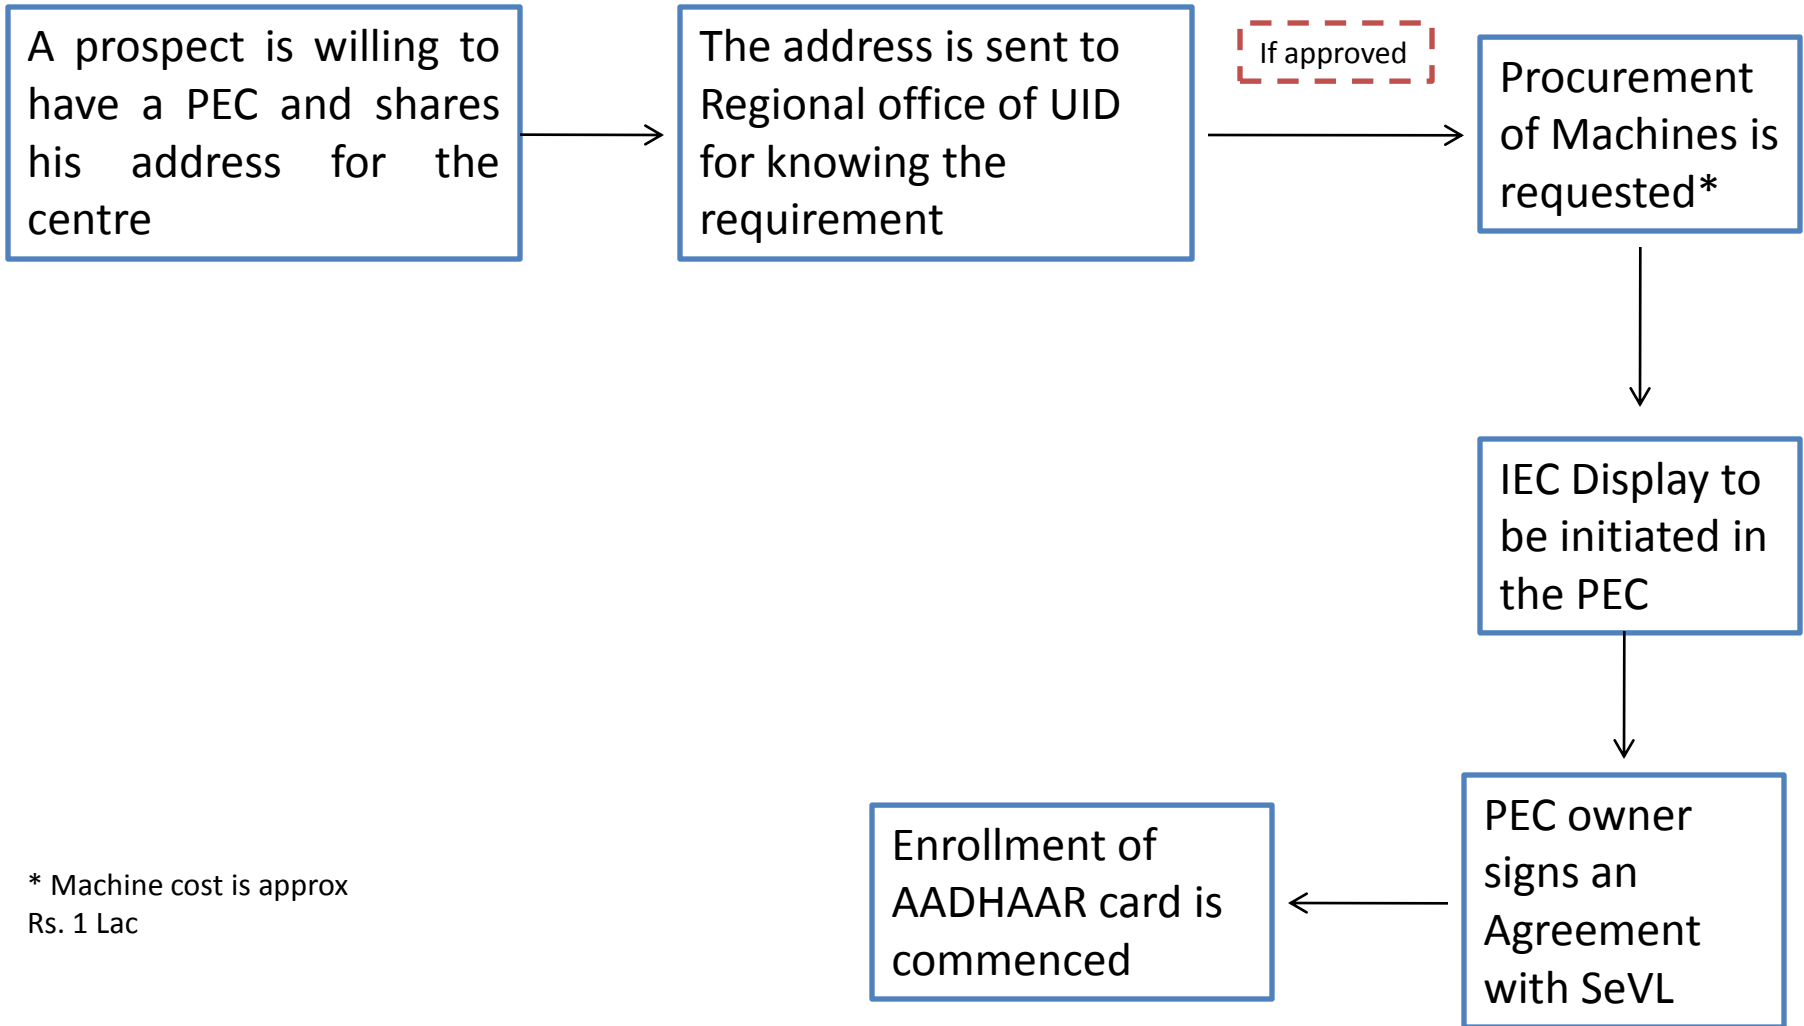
A prospect is willing to have a PEC and shares his address for the centre

The address is sent to Regional office of UID for knowing the requirement

If approved

Procurement of Machines is requested*

IEC Display to be initiated in the PEC

PEC owner signs an Agreement with SeVL

Enrollment of AADHAAR card is commenced

* Machine cost is approx Rs. 1 Lac